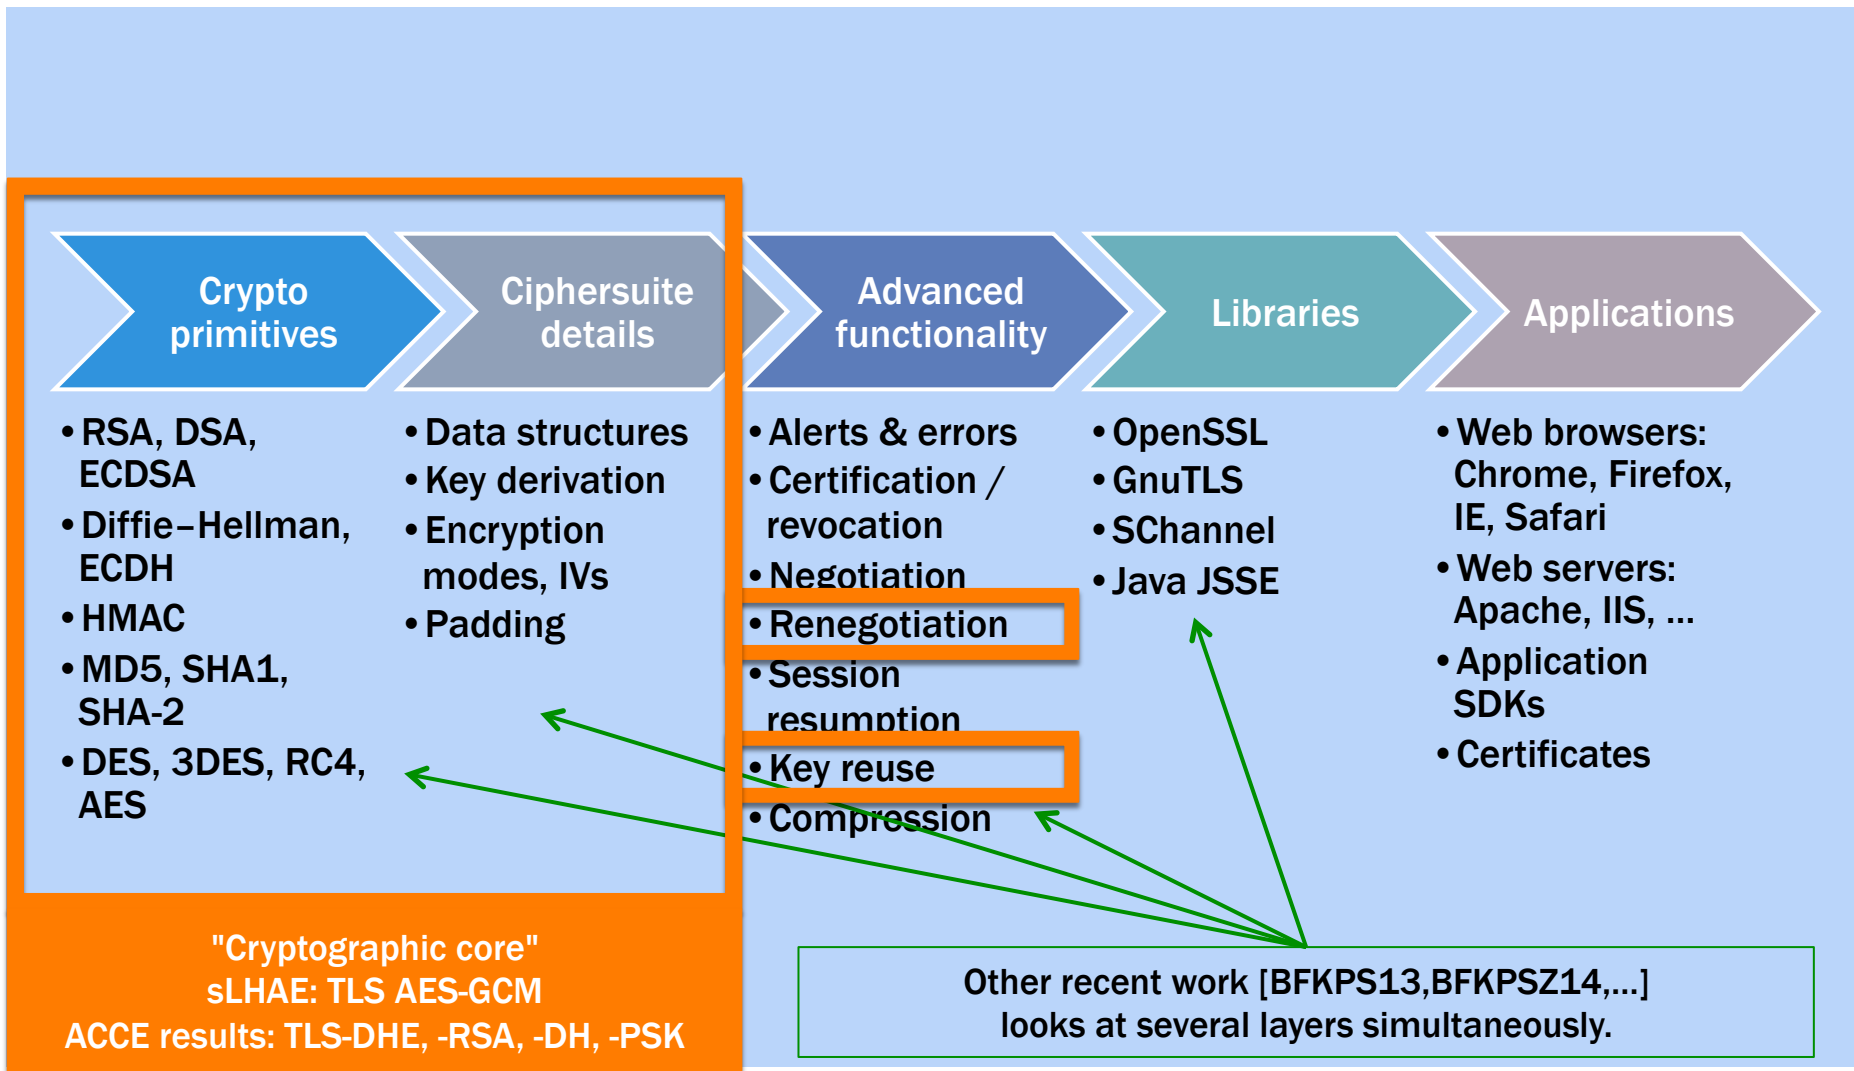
Crypto primitives

Ciphersuite details

Advanced functionality

Libraries

Applications

• RSA, DSA, ECDSA
• Diffie–Hellman, ECDH
• HMAC
• MD5, SHA1, SHA-2
• DES, 3DES, RC4, AES

• Data structures
• Key derivation
• Encryption modes, IVs
• Padding

• Alerts & errors
• Certification / revocation
• Negotiation
• Renegotiation
• Session resumption
• Key reuse
• Compression

• OpenSSL
• GnuTLS
• SChannel
• Java JSSE

• Web browsers: Chrome, Firefox, IE, Safari
• Web servers: Apache, IIS, ...
• Application SDKs
• Certificates

"Cryptographic core"
sLHAE: TLS AES-GCM
ACCE results: TLS-DHE, -RSA, -DH, -PSK

Other recent work [BFKPS13,BFKPSZ14,...] looks at several layers simultaneously.